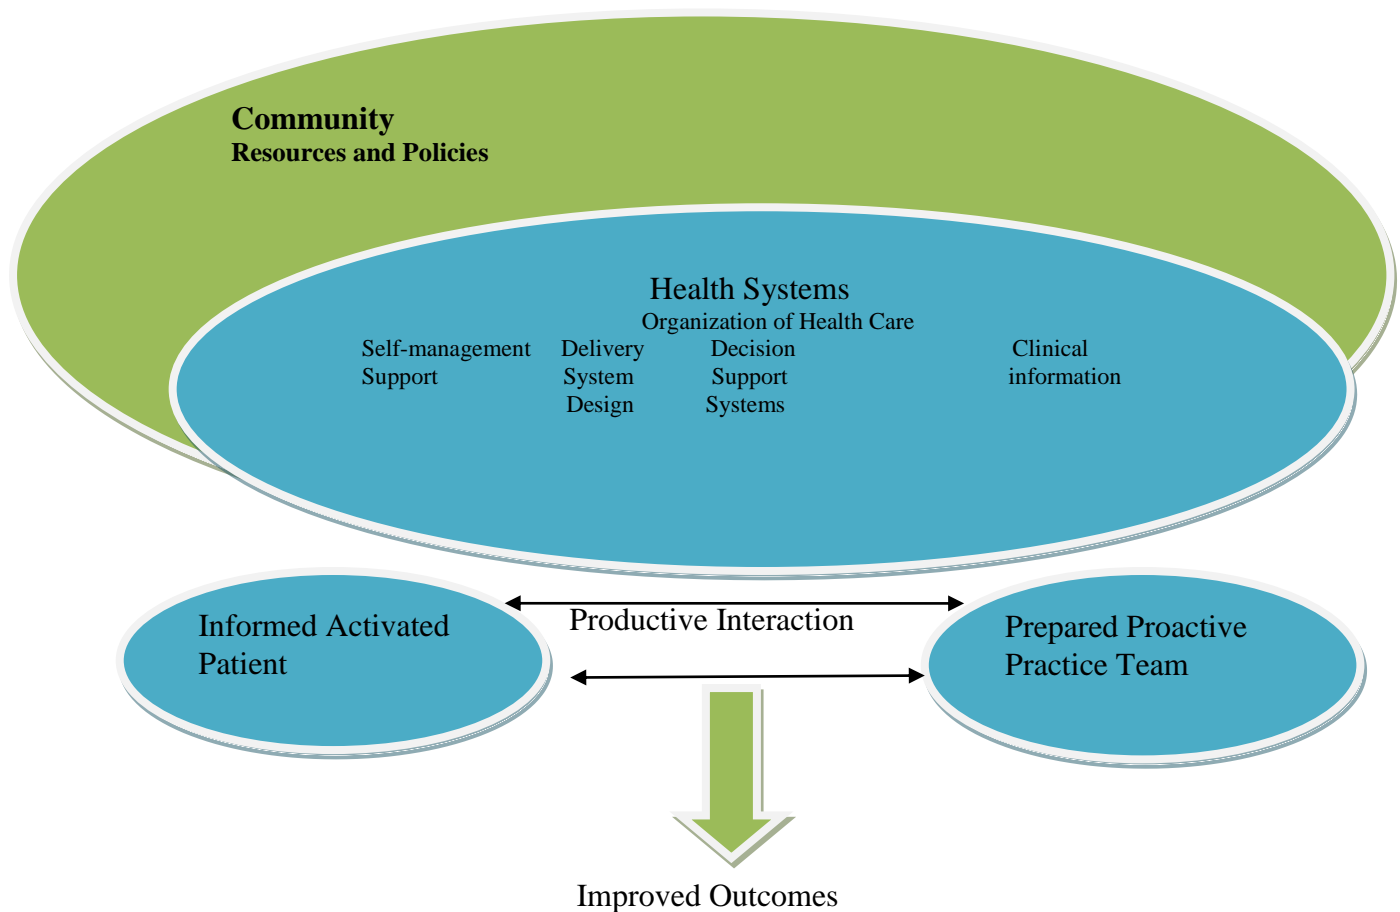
Community
Resources and Policies

Health Systems
Organization of Health Care

Self-management Support

Delivery System Design

Decision Support Systems

Clinical information

Informed Activated Patient

Productive Interaction

Prepared Proactive Practice Team

Improved Outcomes